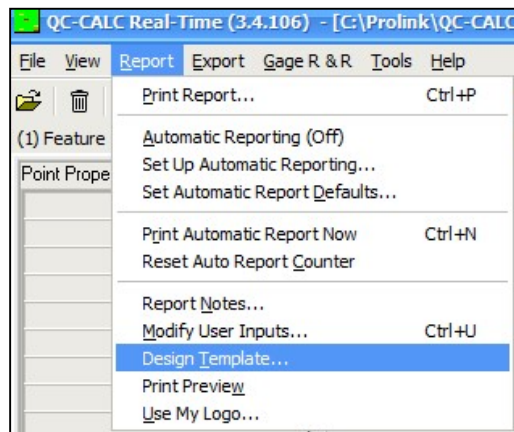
QC-CALC Real-Time (3.4.106) - [C:\Prolink\QC-CALC

File View Report Export Gage R & R Tools Help

(1) Feature

Point Prope

Print Report... Ctrl+P

Automatic Reporting (Off)
Set Up Automatic Reporting...
Set Automatic Report Defaults...

Print Automatic Report Now Ctrl+N
Reset Auto Report Counter

Report Notes...
Modify User Inputs... Ctrl+U
Design Template...
Print Preview
Use My Logo...